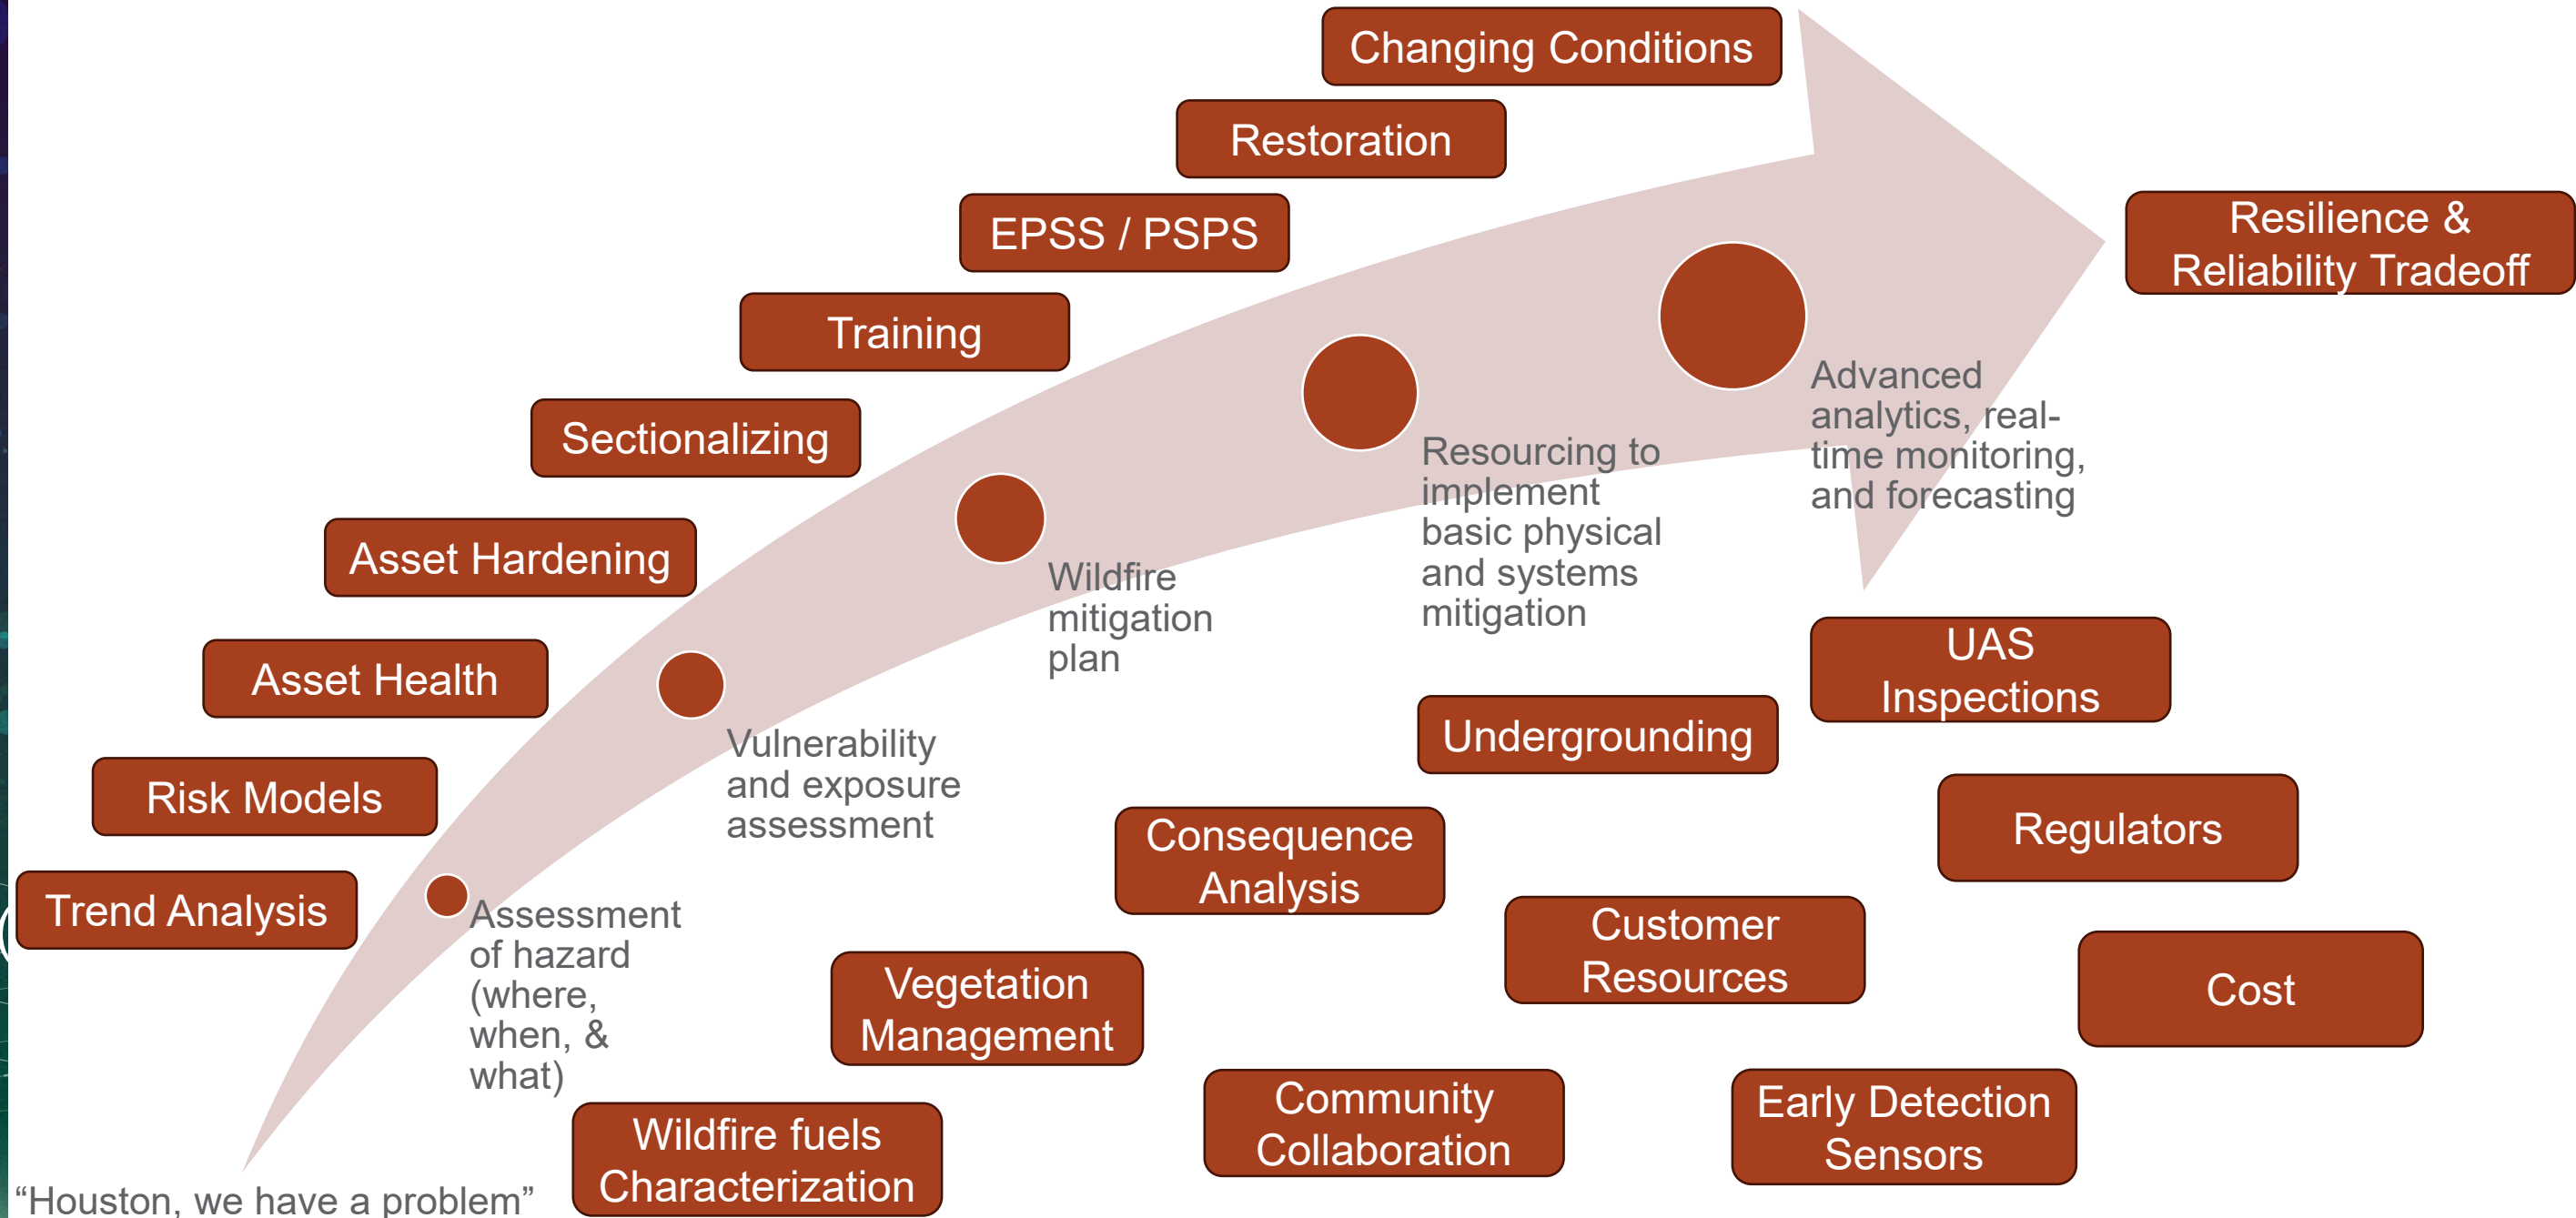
Changing Conditions

Restoration

EPSS / PSPS

Training

Sectionalizing

Asset Hardening

Asset Health

Risk Models

Trend Analysis

Resilience & Reliability Tradeoff

Advanced analytics, real-time monitoring, and forecasting

Resourcing to implement basic physical and systems mitigation

Wildfire mitigation plan

Vulnerability and exposure assessment

Assessment of hazard (where, when, & what)

"Houston, we have a problem"

UAS Inspections

Undergrounding

Regulators

Consequence Analysis

Customer Resources

Cost

Vegetation Management

Community Collaboration

Early Detection Sensors

Wildfire fuels Characterization